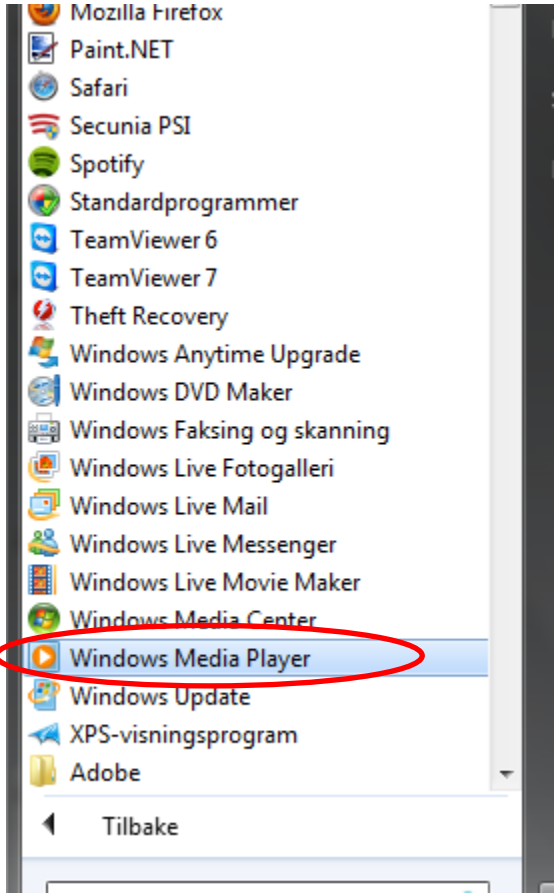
Mozilla Firefox
Paint.NET
Safari
Secunia PSI
Spotify
Standardprogrammer
TeamViewer 6
TeamViewer 7
Theft Recovery
Windows Anytime Upgrade
Windows DVD Maker
Windows Faksing og skanning
Windows Live Fotogalleri
Windows Live Mail
Windows Live Messenger
Windows Live Movie Maker
Windows Media Center
Windows Media Player
Windows Update
XPS-visningsprogram
Adobe
Tilbake